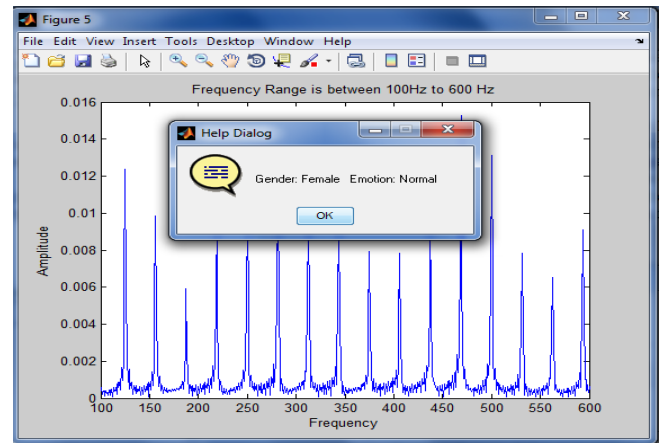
Figure 5

File Edit View Insert Tools Desktop Window Help

Frequency Range is between 100Hz to 600 Hz

Help Dialog

Gender: Female Emotion: Normal

OK

0.016
0.014
0.012
0.01
0.008
0.006
0.004
0.002
0

Amplitude

100 150 200 250 300 350 400 450 500 550 600

Frequency